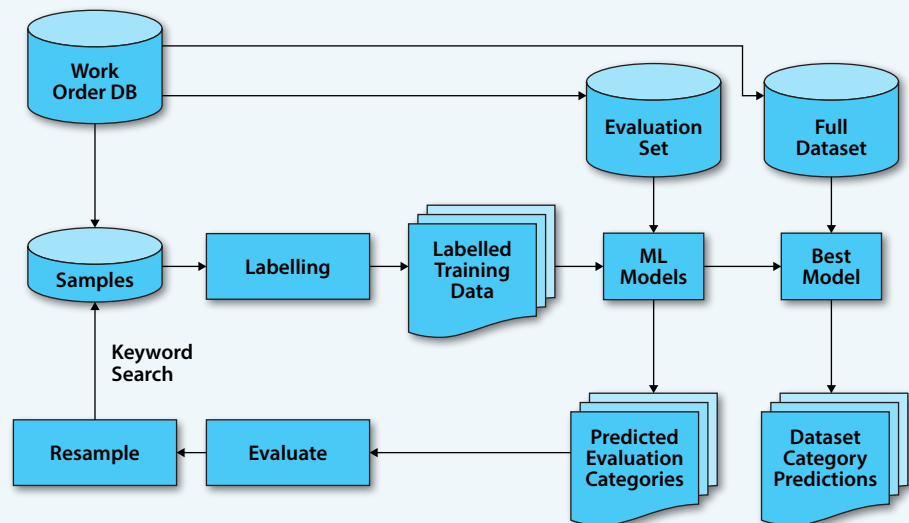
Work Order DB

Evaluation Set

Full Dataset

Samples

Labelling

Labelled Training Data

ML Models

Best Model

Keyword Search

Resample

Evaluate

Predicted Evaluation Categories

Dataset Category Predictions